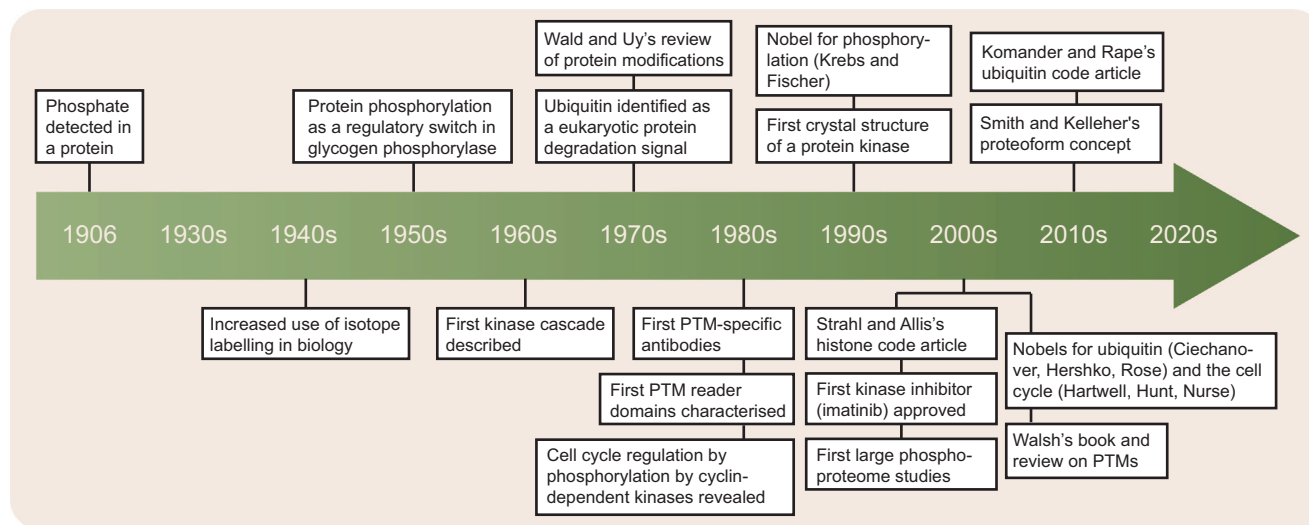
Phosphate detected in a protein

Protein phosphorylation as a regulatory switch in glycogen phosphorylase

Wald and Uy's review of protein modifications

Ubiquitin identified as a eukaryotic protein degradation signal

Nobel for phosphorylation (Krebs and Fischer)

First crystal structure of a protein kinase

Komander and Rape's ubiquitin code article

Smith and Kelleher's proteoform concept

1906 1930s 1940s 1950s 1960s 1970s 1980s 1990s 2000s 2010s 2020s

Increased use of isotope labelling in biology

First kinase cascade described

First PTM-specific antibodies

First PTM reader domains characterised

Cell cycle regulation by phosphorylation by cyclin-dependent kinases revealed

Strahl and Allis's histone code article

First kinase inhibitor (imatinib) approved

First large phosphoproteome studies

Nobels for ubiquitin (Ciechanover, Hershko, Rose) and the cell cycle (Hartwell, Hunt, Nurse)

Walsh's book and review on PTMs